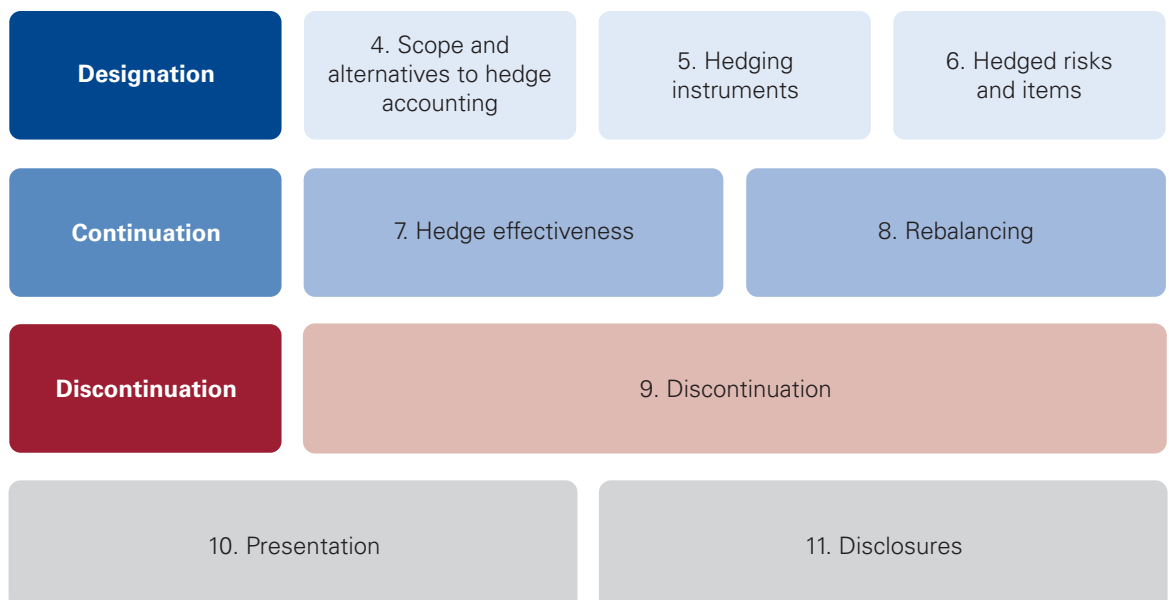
Designation

4. Scope and alternatives to hedge accounting

5. Hedging instruments

6. Hedged risks and items

Continuation

7. Hedge effectiveness

8. Rebalancing

Discontinuation

9. Discontinuation

10. Presentation

11. Disclosures